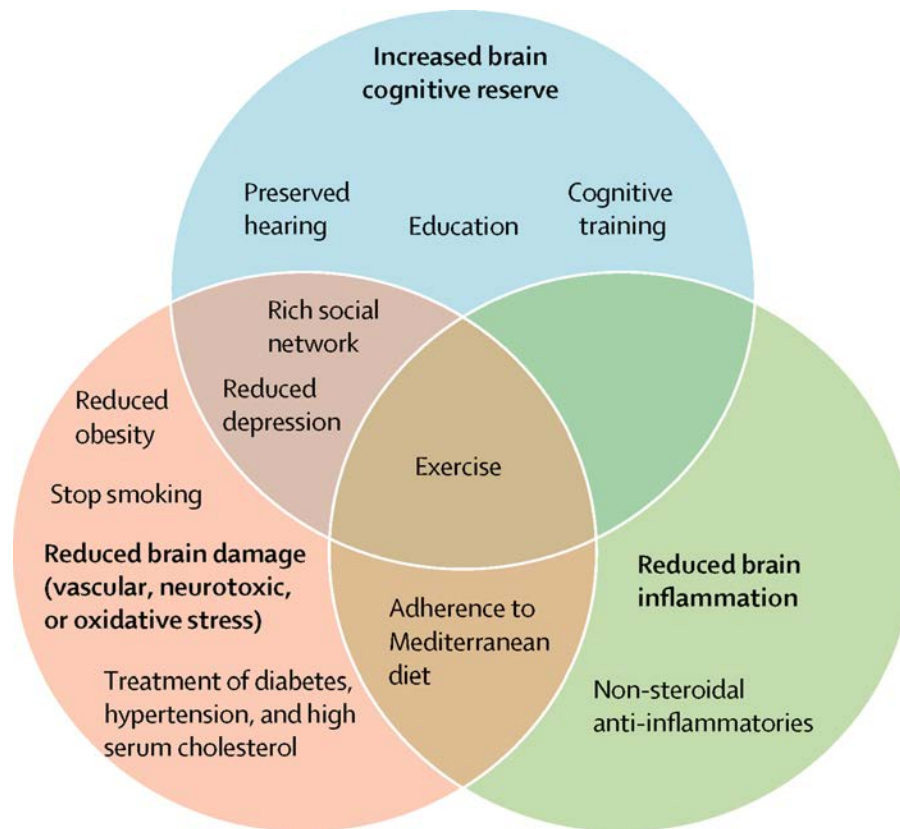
Increased brain cognitive reserve

Preserved hearing

Education

Cognitive training

Rich social network

Reduced depression

Reduced obesity

Stop smoking

Exercise

Reduced brain damage (vascular, neurotoxic, or oxidative stress)

Adherence to Mediterranean diet

Reduced brain inflammation

Treatment of diabetes, hypertension, and high serum cholesterol

Non-steroidal anti-inflammatories